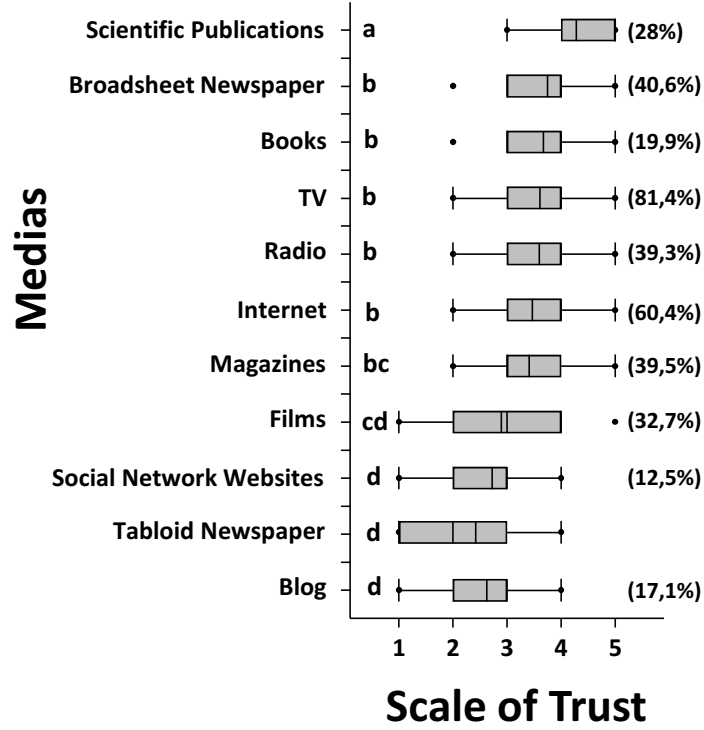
Medias

Scientific Publications a (28%)
Broadsheet Newspaper b (40,6%)
Books b (19,9%)
TV b (81,4%)
Radio b (39,3%)
Internet b (60,4%)
Magazines bc (39,5%)
Films cd (32,7%)
Social Network Websites d (12,5%)
Tabloid Newspaper d
Blog d (17,1%)

1 2 3 4 5

Scale of Trust